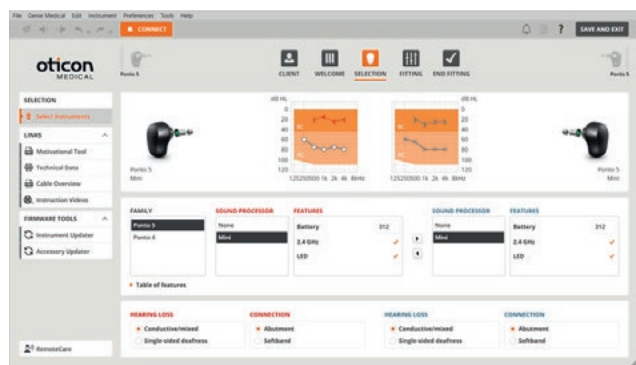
File Genie Medical Edit Instrument Preferences Tools Help

CONNECT

SAVE AND EXIT

oticon MEDICAL

Ponto 5

CLIENT WELCOME SELECTION FITTING END FITTING

Ponto 5

SELECTION

Select Instruments

LINKS

Motivational Tool

Technical Data

Cable Overview

Instruction Videos

FIRMWARE TOOLS

Instrument Updater

Accessory Updater

RemoteCare

dB HL
0
20
40
60
80
100
120
125250500 1k 2k 4k 8kHz

dB HL
0
20
40
60
80
100
120
125250500 1k 2k 4k 8kHz

Ponto 5
Mini

Ponto 5
Mini

FAMILY
Ponto 5
Ponto 4

SOUND PROCESSOR
None
Mini

FEATURES
| | |
|---|---|
| Battery | 312 |
| 2.4 GHz | ✓ |
| LED | ✓ |

SOUND PROCESSOR
None
Mini

FEATURES
| | |
|---|---|
| Battery | 312 |
| 2.4 GHz | ✓ |
| LED | ✓ |

Table of features

HEARING LOSS
Conductive/mixed
Single-sided deafness

CONNECTION
Abutment
Softband

HEARING LOSS
Conductive/mixed
Single-sided deafness

CONNECTION
Abutment
Softband